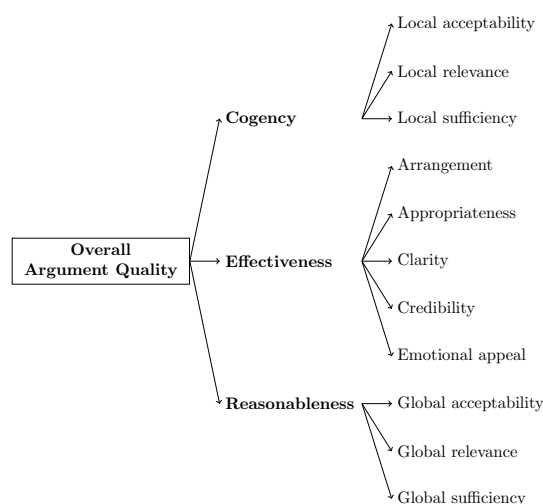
Overall
Argument Quality

Cogency

Local acceptability

Local relevance

Local sufficiency

Effectiveness

Arrangement

Appropriateness

Clarity

Credibility

Emotional appeal

Reasonableness

Global acceptability

Global relevance

Global sufficiency